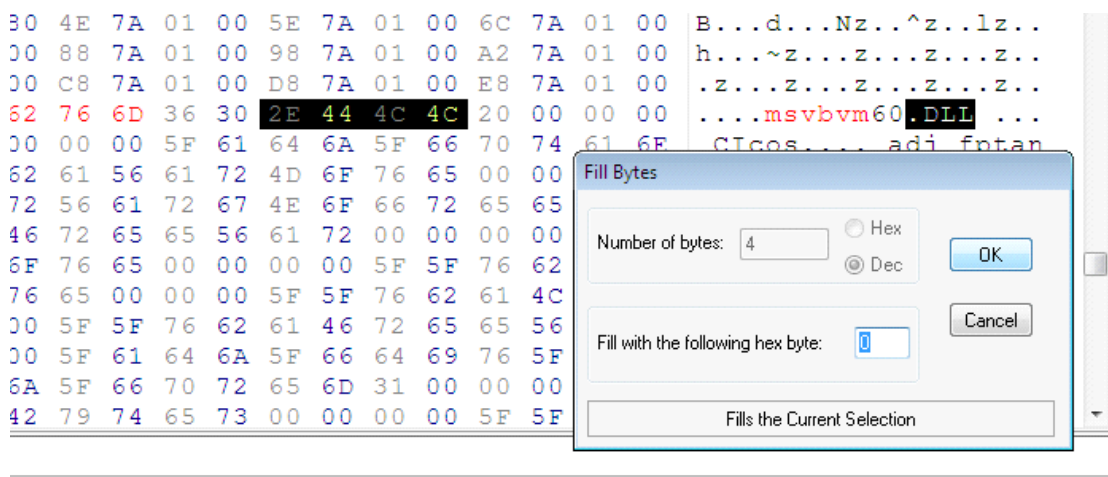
30 4E 7A 01 00 5E 7A 01 00 6C 7A 01 00 B...d...Nz..^z..lz..
00 88 7A 01 00 98 7A 01 00 A2 7A 01 00 h...~z...z...z...z..
00 C8 7A 01 00 D8 7A 01 00 E8 7A 01 00 .z...z...z...z...z..
62 76 6D 36 30 2E 44 4C 4C 20 00 00 00 ....msvbvm60.DLL ...
00 00 00 5F 61 64 6A 5F 66 70 74 61 6E CIcos.... adj fptan
62 61 56 61 72 4D 6F 76 65 00 00
72 56 61 72 67 4E 6F 66 72 65 65
46 72 65 65 56 61 72 00 00 00 00
6F 76 65 00 00 00 00 5F 5F 76 62
76 65 00 00 00 5F 5F 76 62 61 4C
00 5F 5F 76 62 61 46 72 65 65 56
00 5F 61 64 6A 5F 66 64 69 76 5F
6A 5F 66 70 72 65 6D 31 00 00 00
42 79 74 65 73 00 00 00 5F 5F

Fill Bytes

Number of bytes: 4
Hex
Dec
OK
Cancel
Fill with the following hex byte: 0
Fills the Current Selection